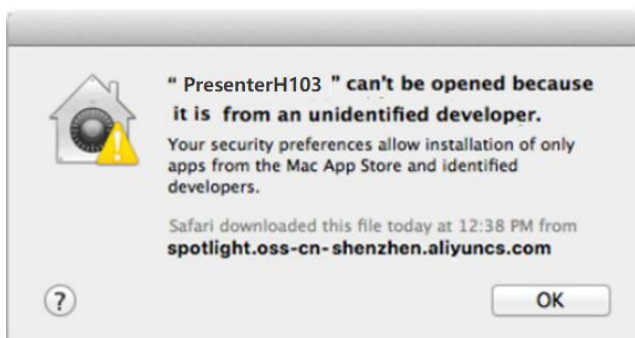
" PresenterH103 " can't be opened because it is from an unidentified developer.

Your security preferences allow installation of only apps from the Mac App Store and identified developers.

Safari downloaded this file today at 12:38 PM from spotlight.oss-cn-shenzhen.aliyuncs.com

?

OK